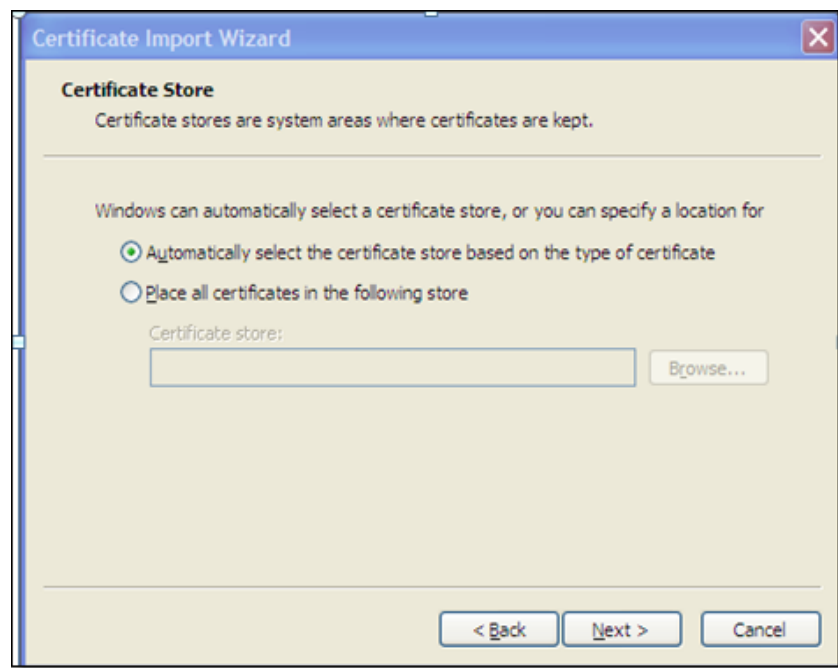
Certificate Import Wizard

Certificate Store

Certificate stores are system areas where certificates are kept.

Windows can automatically select a certificate store, or you can specify a location for

Automatically select the certificate store based on the type of certificate

Place all certificates in the following store

Certificate store:

Browse...

< Back

Next >

Cancel